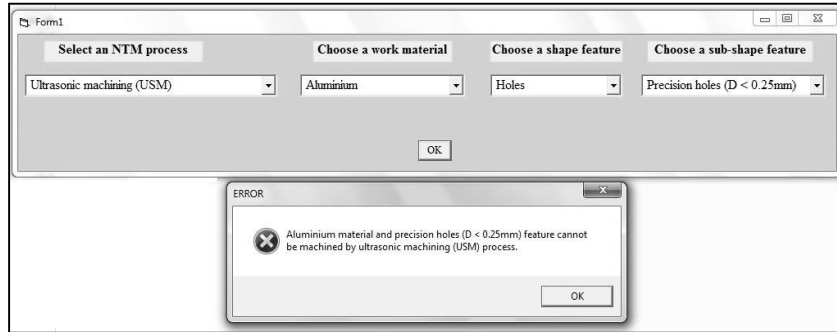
Form1

Select an NTM process

Choose a work material

Choose a shape feature

Choose a sub-shape feature

Ultrasonic machining (USM)

Aluminium

Holes

Precision holes (D < 0.25mm)

OK

ERROR

Aluminium material and precision holes (D < 0.25mm) feature cannot be machined by ultrasonic machining (USM) process.

OK